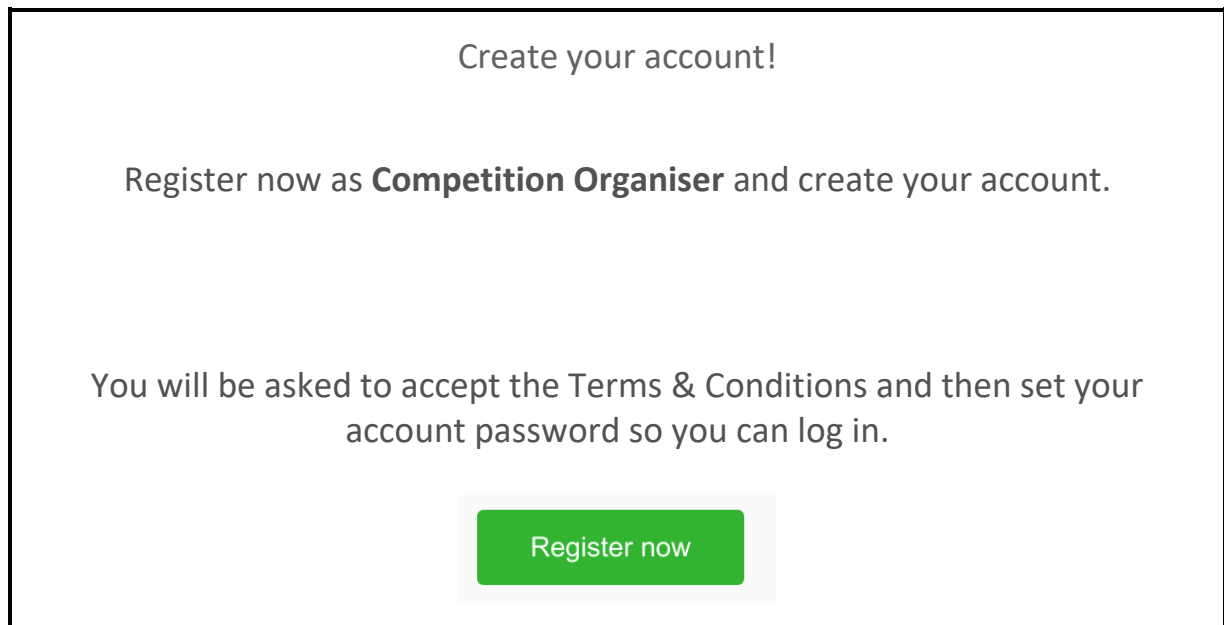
Create your account!

Register now as **Competition Organiser** and create your account.

You will be asked to accept the Terms & Conditions and then set your account password so you can log in.

Register now